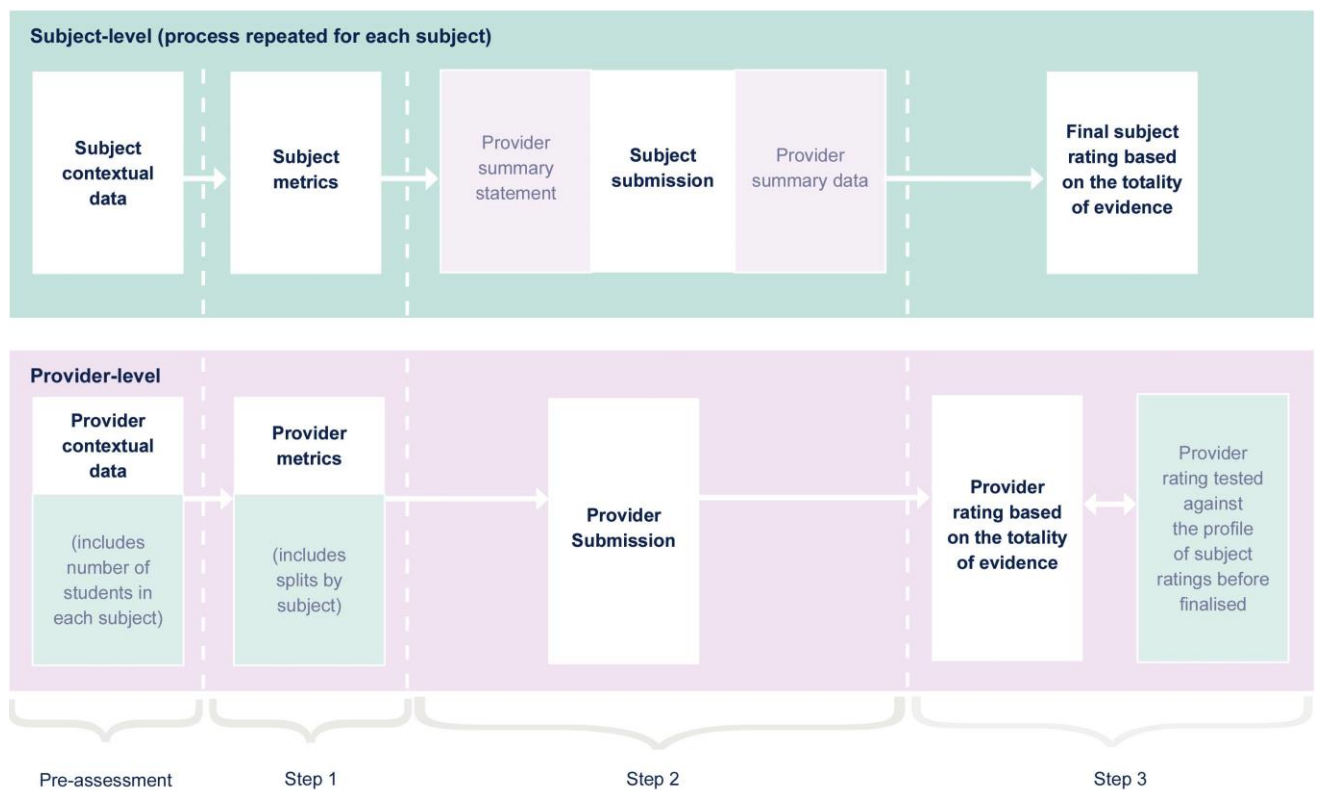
Subject-level (process repeated for each subject)

Subject contextual data

Subject metrics

Provider summary statement

Subject submission

Provider summary data

Final subject rating based on the totality of evidence

Provider-level

Provider contextual data

(includes number of students in each subject)

Provider metrics

(includes splits by subject)

Provider Submission

Provider rating based on the totality of evidence

Provider rating tested against the profile of subject ratings before finalised

Pre-assessment

Step 1

Step 2

Step 3